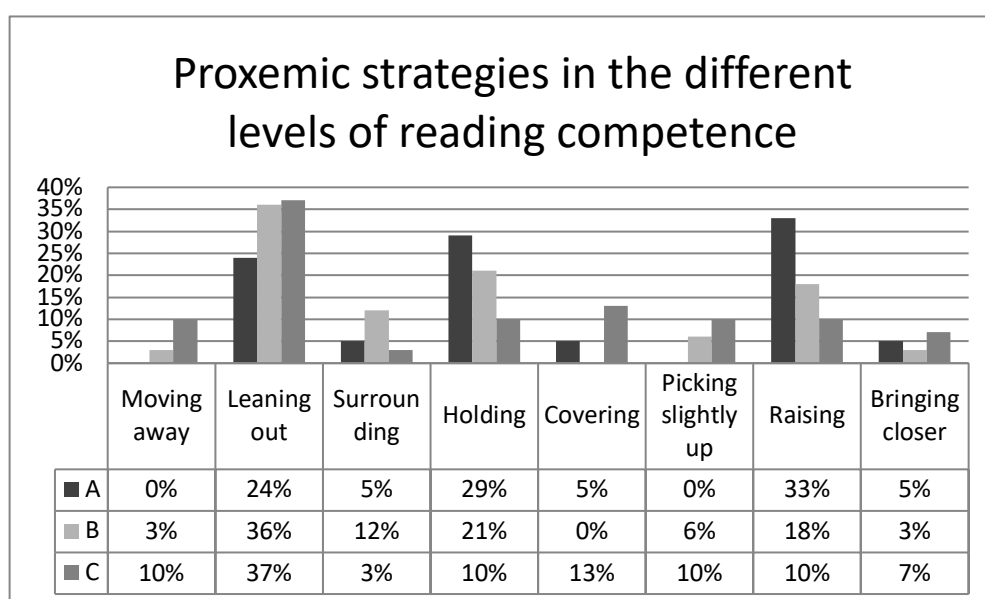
Proxemic strategies in the different levels of reading competence

40%
35%
30%
25%
20%
15%
10%
5%
0%

| | Moving away | Leaning out | Surroun ding | Holding | Covering | Picking slightly up | Raising | Bringing closer |
|---|---|---|---|---|---|---|---|---|
| A | 0% | 24% | 5% | 29% | 5% | 0% | 33% | 5% |
| B | 3% | 36% | 12% | 21% | 0% | 6% | 18% | 3% |
| C | 10% | 37% | 3% | 10% | 13% | 10% | 10% | 7% |